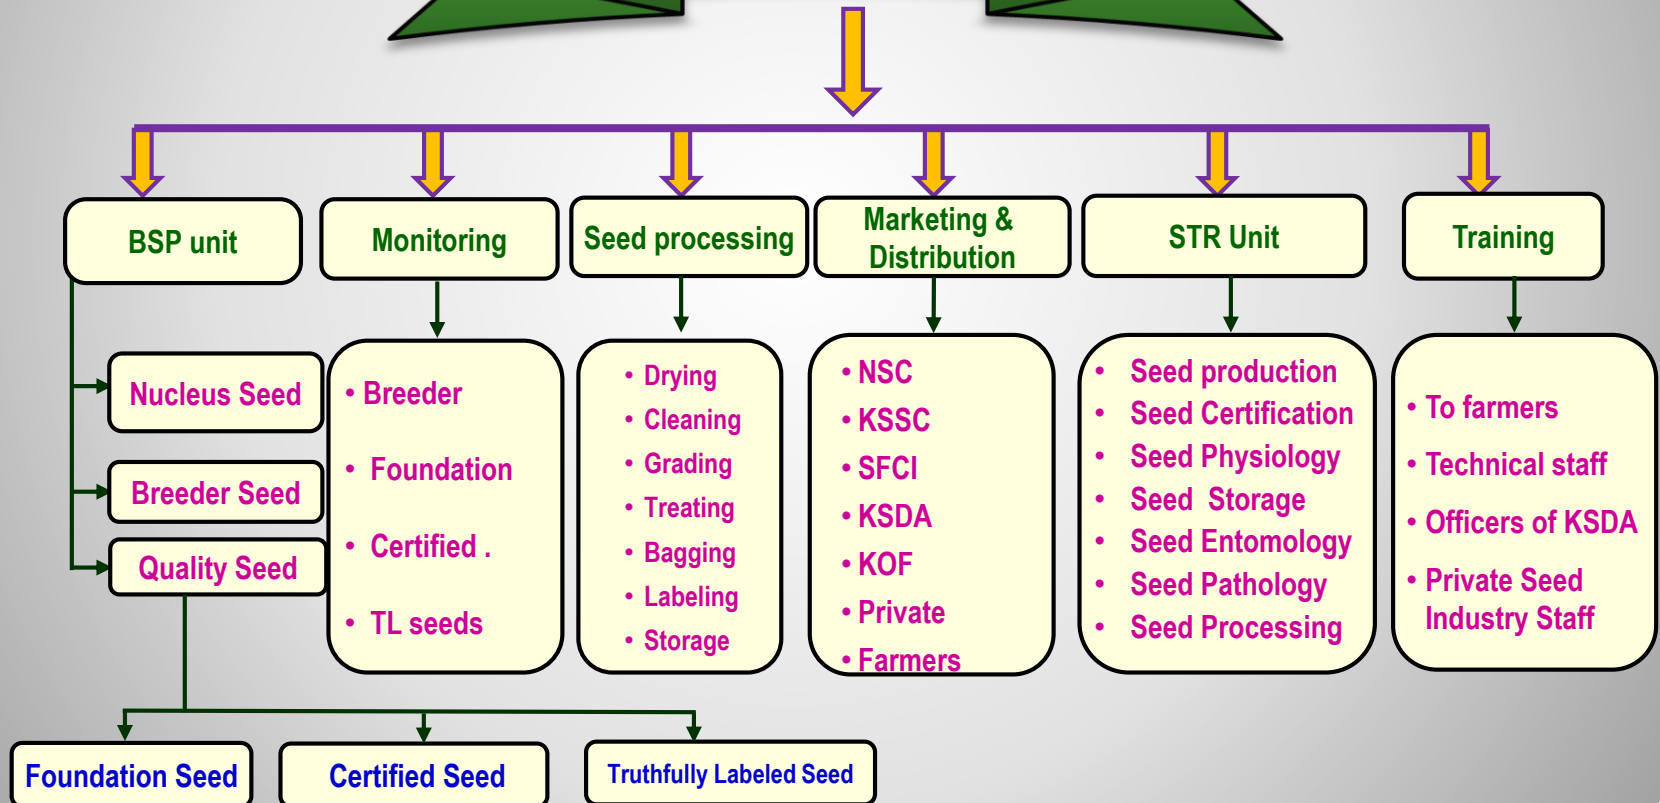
BSP unit

Monitoring

Seed processing

Marketing & Distribution

STR Unit

Training

Nucleus Seed

Breeder Seed

Quality Seed

• Breeder
• Foundation
• Certified .
• TL seeds

• Drying
• Cleaning
• Grading
• Treating
• Bagging
• Labeling
• Storage

• NSC
• KSSC
• SFCI
• KSDA
• KOF
• Private
• Farmers

• Seed production
• Seed Certification
• Seed Physiology
• Seed Storage
• Seed Entomology
• Seed Pathology
• Seed Processing

• To farmers
• Technical staff
• Officers of KSDA
• Private Seed Industry Staff

Foundation Seed

Certified Seed

Truthfully Labeled Seed